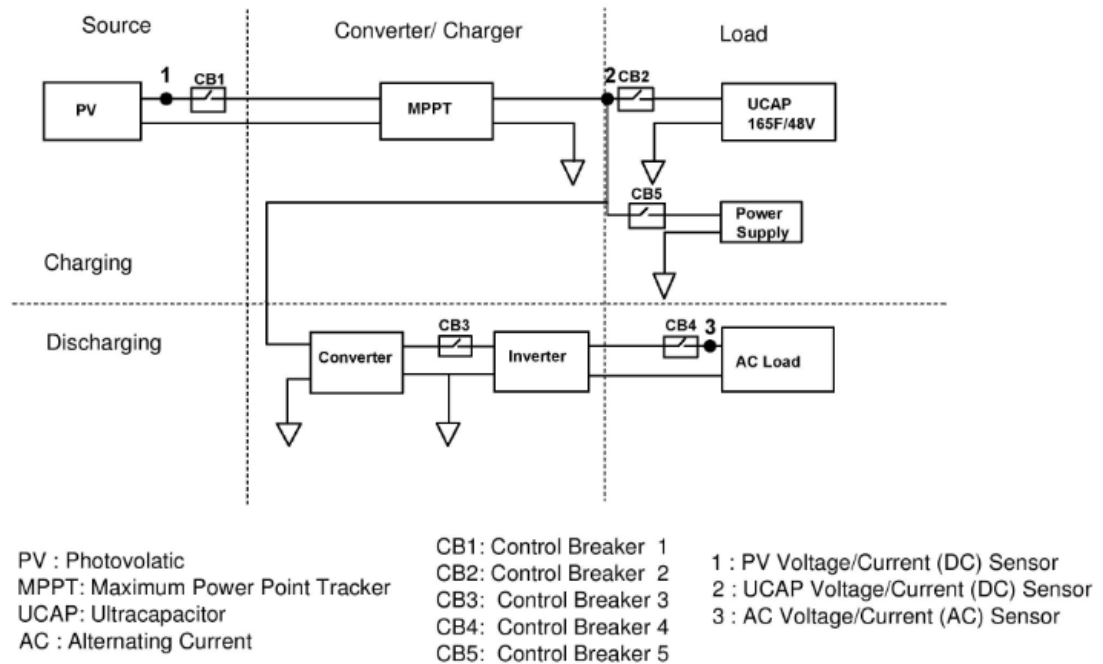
Source

Converter/ Charger

Load

1

CB1

PV

MPPT

2 CB2

UCAP 165F/48V

CB5

Power Supply

Charging

Discharging

CB3

CB4 3

Converter

Inverter

AC Load

PV : Photovolatic
MPPT: Maximum Power Point Tracker
UCAP: Ultracapacitor
AC : Alternating Current

CB1: Control Breaker 1
CB2: Control Breaker 2
CB3: Control Breaker 3
CB4: Control Breaker 4
CB5: Control Breaker 5

1 : PV Voltage/Current (DC) Sensor
2 : UCAP Voltage/Current (DC) Sensor
3 : AC Voltage/Current (AC) Sensor